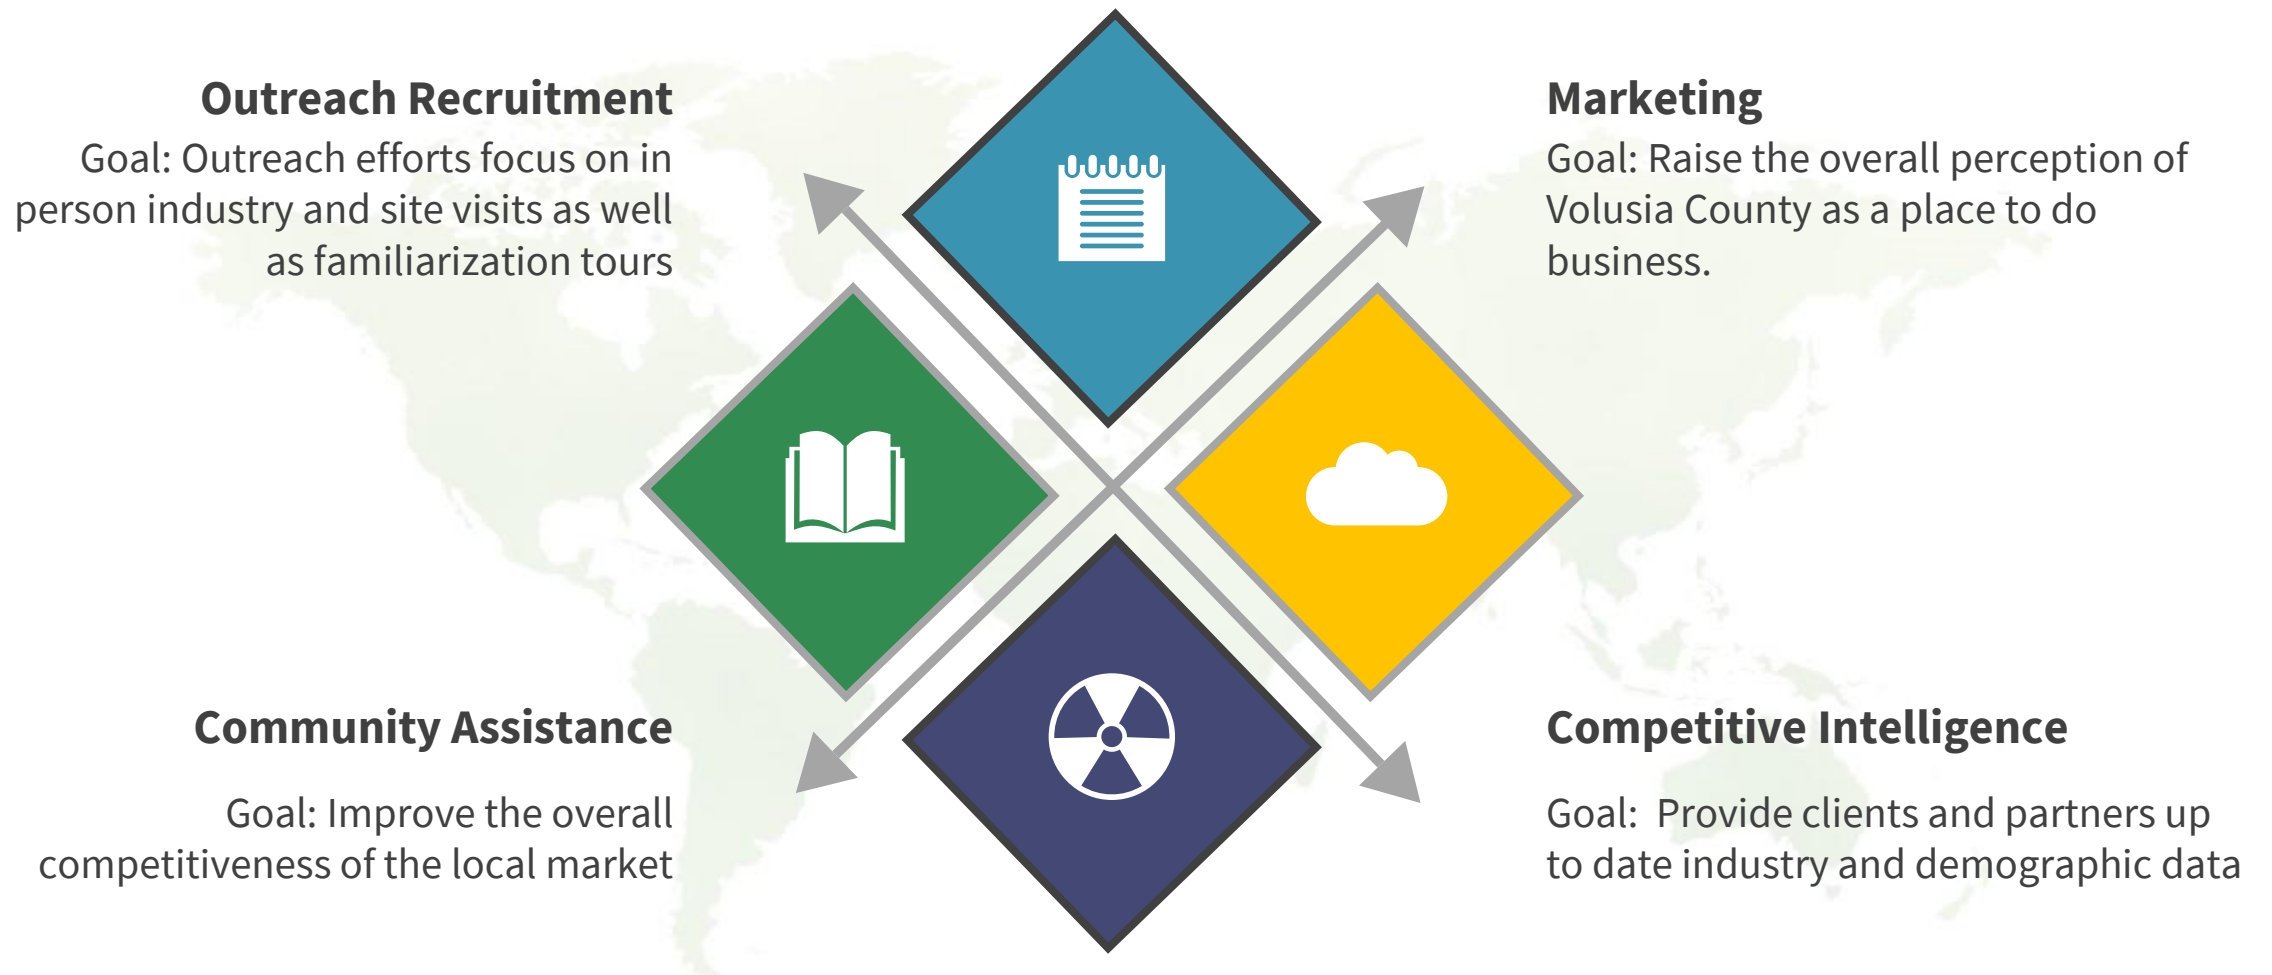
Outreach Recruitment

Goal: Outreach efforts focus on in person industry and site visits as well as familiarization tours

Marketing

Goal: Raise the overall perception of Volusia County as a place to do business.

Community Assistance

Goal: Improve the overall competitiveness of the local market

Competitive Intelligence

Goal: Provide clients and partners up to date industry and demographic data